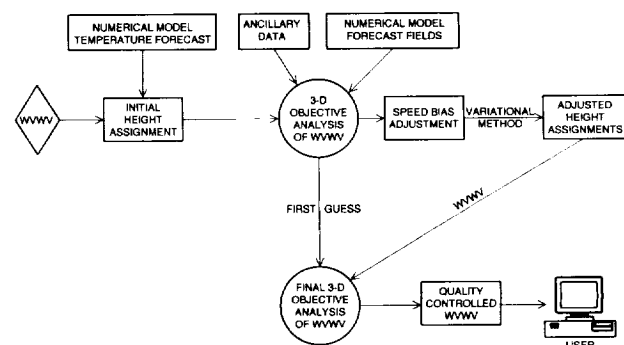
NUMERICAL MODEL TEMPERATURE FORECAST

ANCILLARY DATA

NUMERICAL MODEL FORECAST FIELDS

WVWV

INITIAL HEIGHT ASSIGNMENT

3-D OBJECTIVE ANALYSIS OF WVWV

SPEED BIAS ADJUSTMENT

VARIATIONAL METHOD

ADJUSTED HEIGHT ASSIGNMENTS

FIRST GUESS

WVWV

FINAL 3-D OBJECTIVE ANALYSIS OF WVWV

QUALITY CONTROLLED WVWV

USER